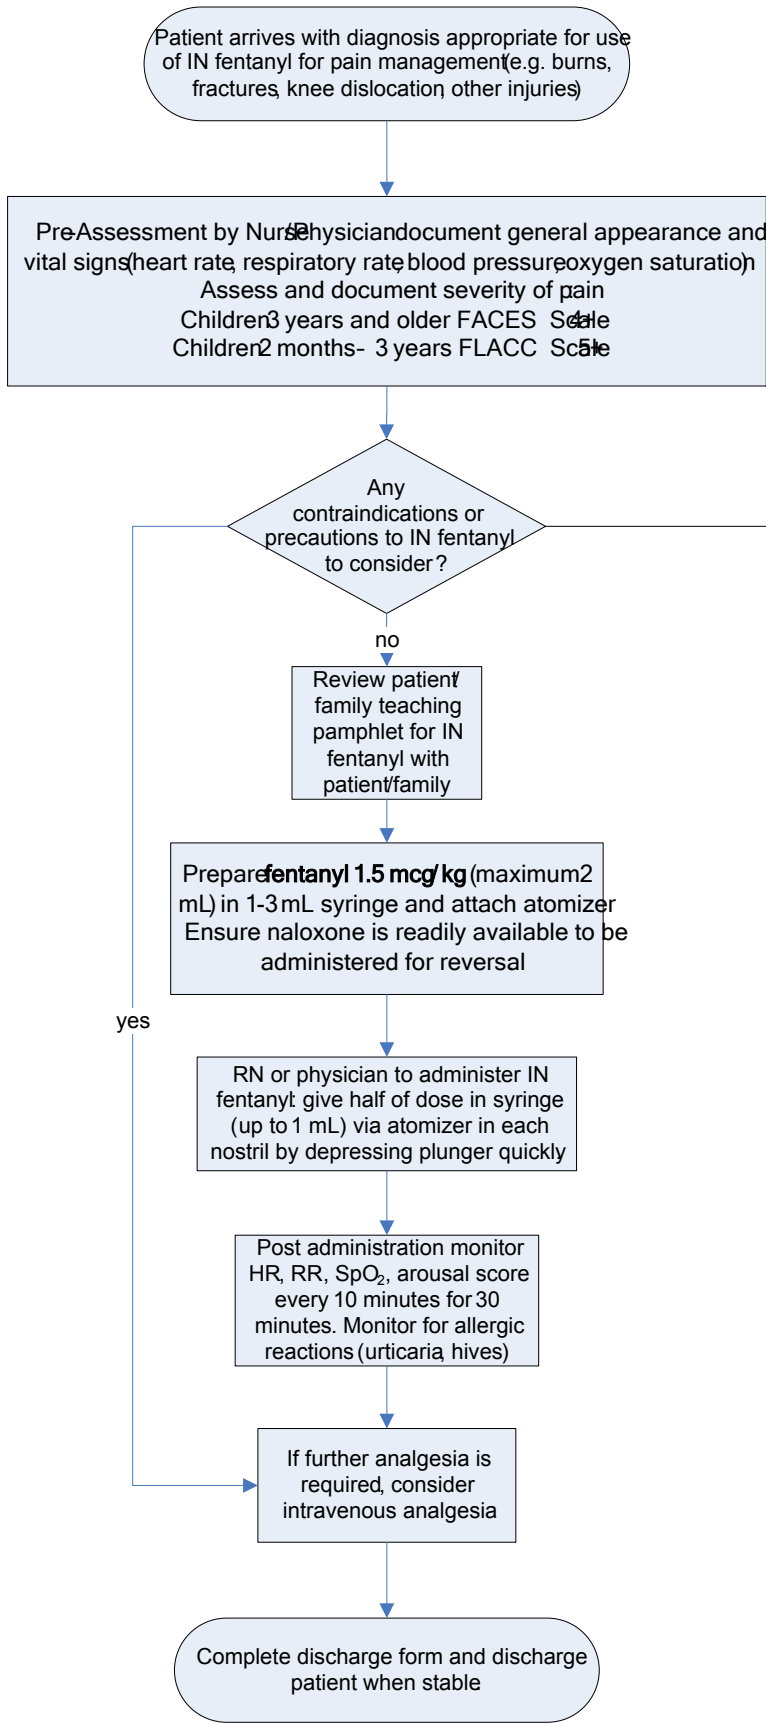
Patient arrives with diagnosis appropriate for use of IN fentanyl for pain management (e.g. burns, fractures, knee dislocation, other injuries)

Pre-Assessment by Nurse/Physician: document general appearance and vital signs (heart rate, respiratory rate, blood pressure, oxygen saturation)
Assess and document severity of pain
Children 3 years and older FACES Scale 4+
Children 2 months - 3 years FLACC Scale 5+

Any contraindications or precautions to IN fentanyl to consider?

no

yes

Review patient/family teaching pamphlet for IN fentanyl with patient/family

Prepare **fentanyl 1.5 mcg/kg** (maximum 2 mL) in 1-3 mL syringe and attach atomizer
Ensure naloxone is readily available to be administered for reversal

RN or physician to administer IN fentanyl: give half of dose in syringe (up to 1 mL) via atomizer in each nostril by depressing plunger quickly

Post administration monitor HR, RR, $SpO_2$, arousal score every 10 minutes for 30 minutes. Monitor for allergic reactions (urticaria, hives)

If further analgesia is required, consider intravenous analgesia

Complete discharge form and discharge patient when stable